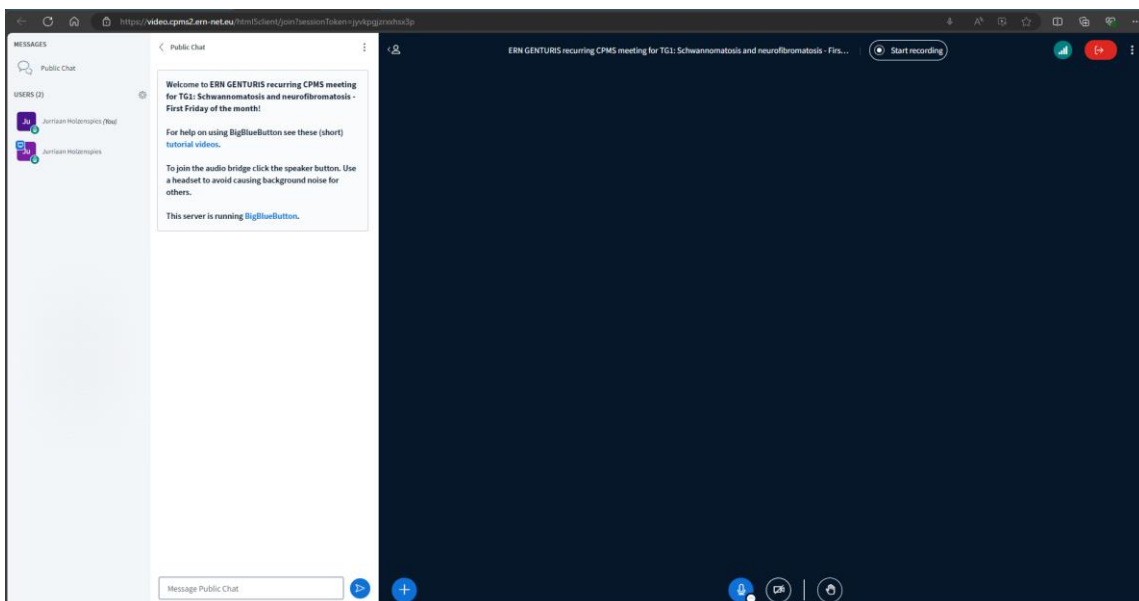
https://video.cpms2.ern-net.eu/html5client/join?sessionToken=jyvkpgjznxhsx3p

MESSAGES

Public Chat

USERS (2)

Ju Jurriaan Holzenspies (You)

Ju Jurriaan Holzenspies

Public Chat

Welcome to ERN GENTURIS recurring CPMS meeting for TG1: Schwannomatosis and neurofibromatosis - First Friday of the month!

For help on using BigBlueButton see these (short) tutorial videos.

To join the audio bridge click the speaker button. Use a headset to avoid causing background noise for others.

This server is running BigBlueButton.

Message Public Chat

ERN GENTURIS recurring CPMS meeting for TG1: Schwannomatosis and neurofibromatosis - Firs...

Start recording